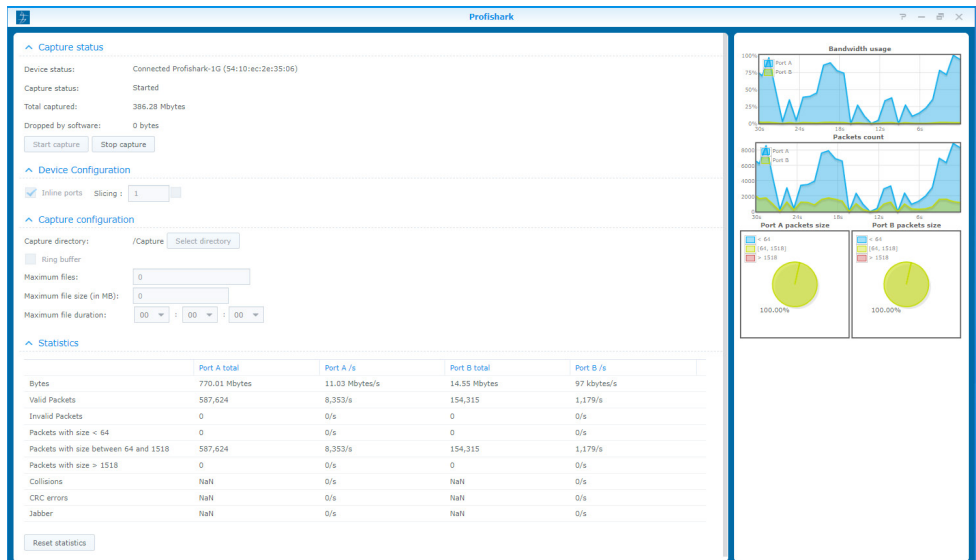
Profishark

? — ⊡ ✕

^ Capture status

Device status: Connected Profishark-1G (54:10:ec:2e:35:06)

Capture status: Started

Total captured: 386.28 Mbytes

Dropped by software: 0 bytes

Start capture | Stop capture

^ Device Configuration

Inline ports Slicing : 1

^ Capture configuration

Capture directory: /Capture Select directory

Ring buffer

Maximum files: 0

Maximum file size (in MB): 0

Maximum file duration: 00 : 00 : 00

^ Statistics

| | Port A total | Port A /s | Port B total | Port B /s |
|---|---|---|---|---|
| Bytes | 770.01 Mbytes | 11.03 Mbytes/s | 14.55 Mbytes | 97 kbytes/s |
| Valid Packets | 587,624 | 8,353/s | 154,315 | 1,179/s |
| Invalid Packets | 0 | 0/s | 0 | 0/s |
| Packets with size < 64 | 0 | 0/s | 0 | 0/s |
| Packets with size between 64 and 1518 | 587,624 | 8,353/s | 154,315 | 1,179/s |
| Packets with size > 1518 | 0 | 0/s | 0 | 0/s |
| Collisions | NaN | 0/s | NaN | 0/s |
| CRC errors | NaN | 0/s | NaN | 0/s |
| Jabber | NaN | 0/s | NaN | 0/s |

Reset statistics

Bandwidth usage

Port A
Port B

100%
75%
50%
25%
0%
30s 24s 18s 12s 6s

Packets count

Port A
Port B

8000
6000
4000
2000
0
30s 24s 18s 12s 6s

Port A packets size

< 64
[64, 1518]
> 1518

100.00%

Port B packets size

< 64
[64, 1518]
> 1518

100.00%